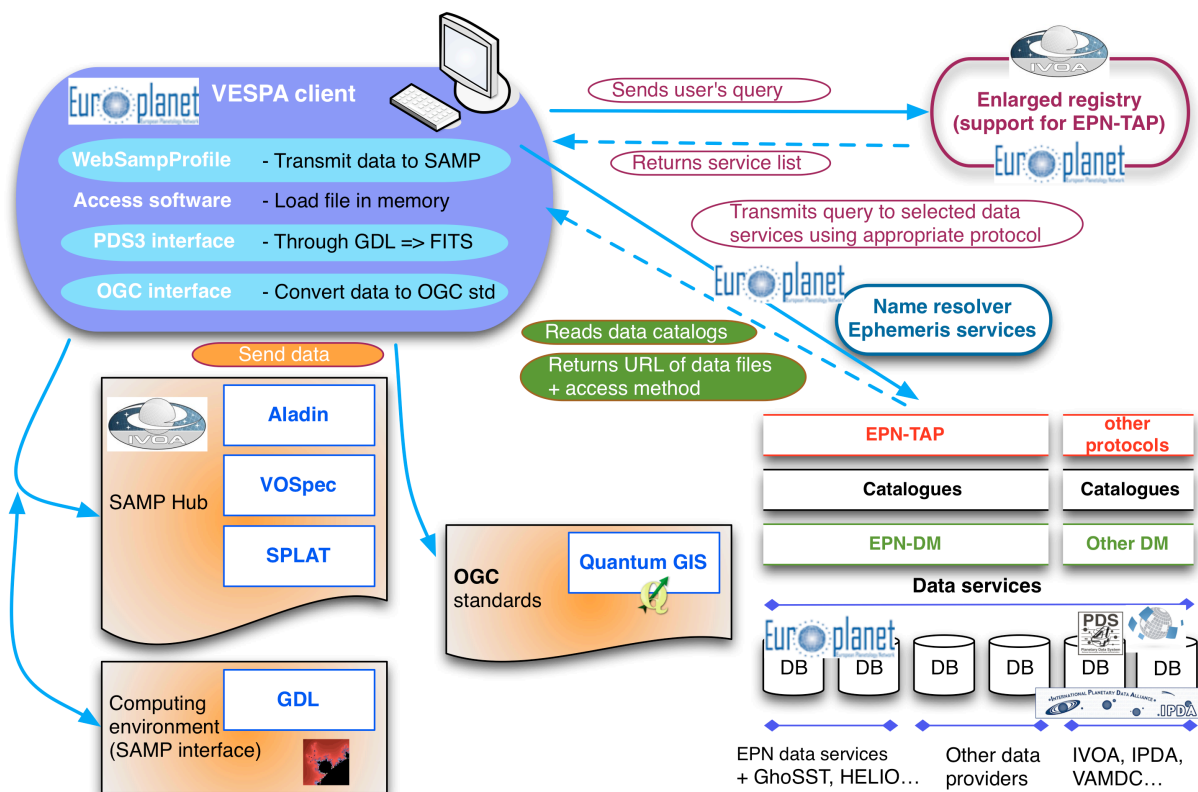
Europlanet VESPA client

WebSampProfile - Transmit data to SAMP
Access software - Load file in memory
PDS3 interface - Through GDL => FITS
OGC interface - Convert data to OGC std

Sends user's query

Returns service list

IVOA
Enlarged registry (support for EPN-TAP)
Europlanet

Transmits query to selected data services using appropriate protocol

Europlanet

Name resolver Ephemeris services

Reads data catalogs

Returns URL of data files + access method

Send data

IVOA
Aladin
SAMP Hub
VOSpec
SPLAT

OGC standards
Quantum GIS

Computing environment (SAMP interface)
GDL

| EPN-TAP | other protocols |
|---|---|
| Catalogues | Catalogues |
| EPN-DM | Other DM |

Data services

Europlanet
PDS Planetary Data System
DB DB DB DB DB DB
International Planetary Data Alliance IPDA

EPN data services + GhoSST, HELIO…
Other data providers
IVOA, IPDA, VAMDC…